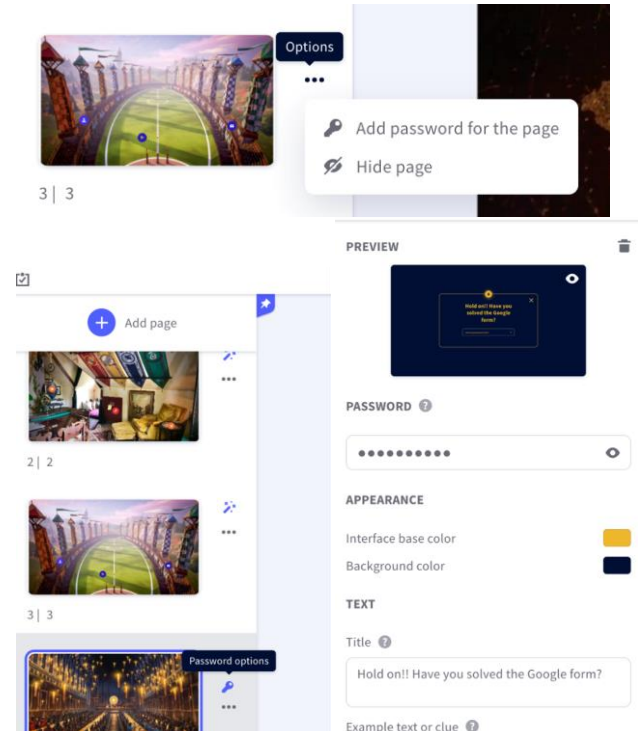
Options
•••
Add password for the page
Hide page
3 | 3

Add page
•••
2 | 2
•••
3 | 3
Password options
•••

PREVIEW
Hold on!! Have you solved the Google form?
PASSWORD
••••••••••
APPEARANCE
Interface base color
Background color
TEXT
Title
Hold on!! Have you solved the Google form?
Example text or clue